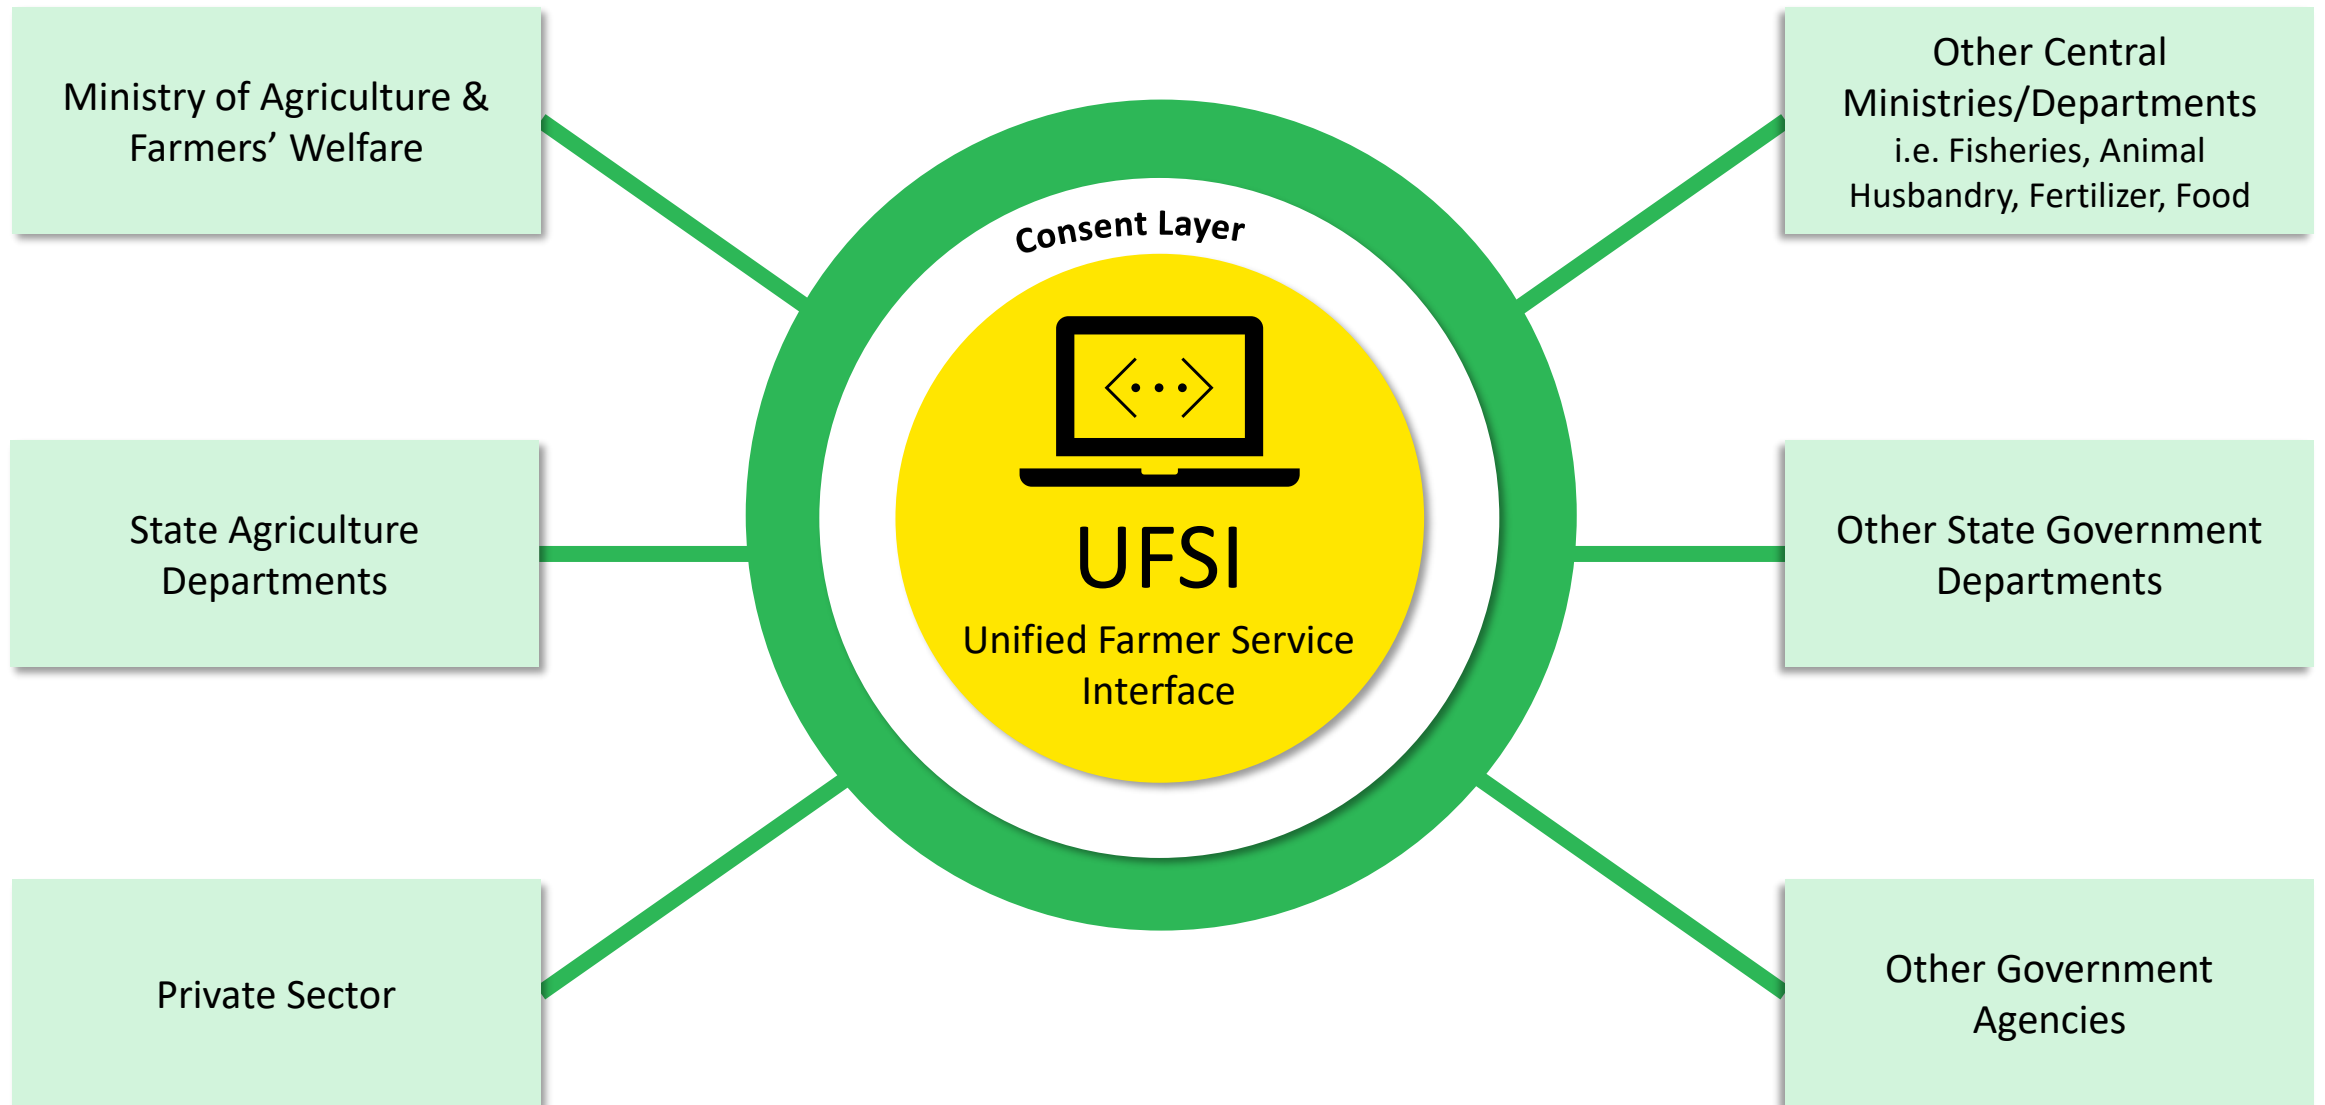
Ministry of Agriculture & Farmers’ Welfare

Other Central Ministries/Departments i.e. Fisheries, Animal Husbandry, Fertilizer, Food

Consent Layer

UFSI

Unified Farmer Service Interface

State Agriculture Departments

Other State Government Departments

Private Sector

Other Government Agencies